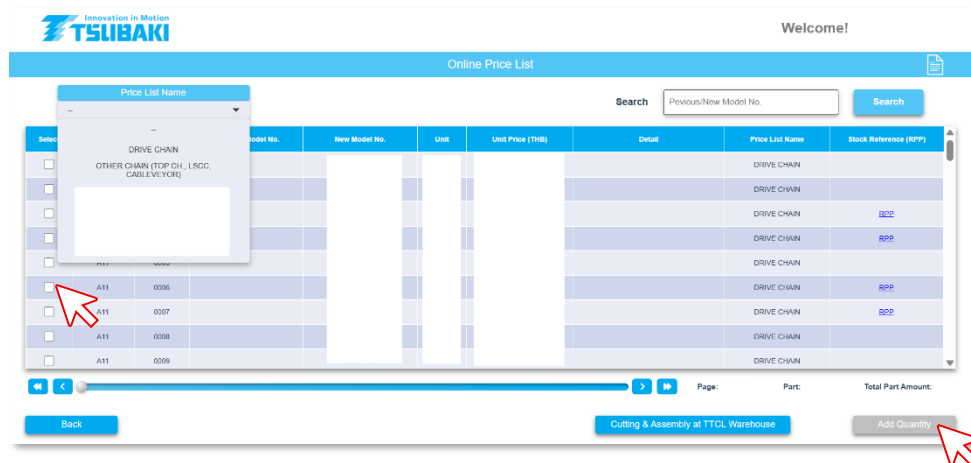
Innovation in Motion
TSUBAKI

Welcome!

Online Price List

Price List Name
--
--
DRIVE CHAIN
OTHER CHAIN (TOP CH., LSCC, CABLEVEYOR)

Search Pevious/New Model No. Search

| Selec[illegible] | | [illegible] Model No. | New Model No. | Unit | Unit Price (THB) | Detail | Price List Name | Stock Reference (RPP) |
|---|---|---|---|---|---|---|---|---|
| | | | | | | | DRIVE CHAIN | |
| | | | | | | | DRIVE CHAIN | |
| | | | | | | | DRIVE CHAIN | RPP |
| | | | | | | | DRIVE CHAIN | RPP |
| | A11 | 0005 | | | | | DRIVE CHAIN | |
| | A11 | 0006 | | | | | DRIVE CHAIN | RPP |
| | A11 | 0007 | | | | | DRIVE CHAIN | RPP |
| | A11 | 0008 | | | | | DRIVE CHAIN | |
| | A11 | 0009 | | | | | DRIVE CHAIN | |

Page: Part: Total Part Amount:

Back
Cutting & Assembly at TTCL Warehouse
Add Quantity